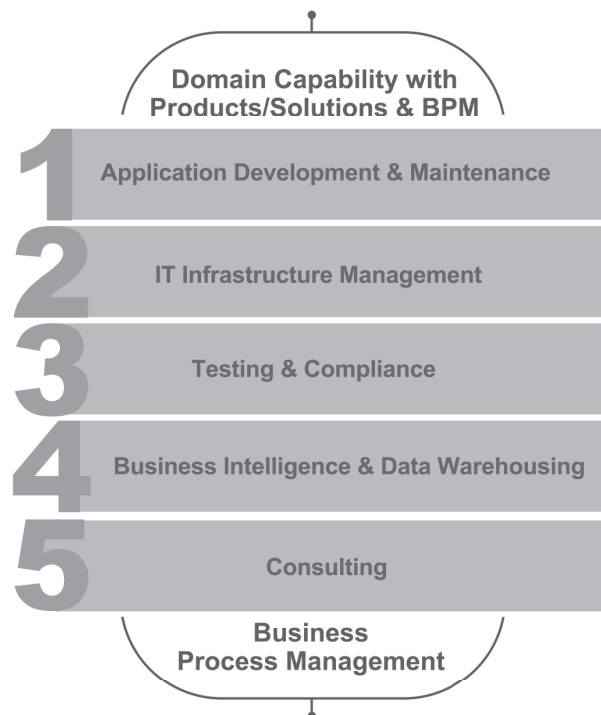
Domain Capability with Products/Solutions & BPM

1 Application Development & Maintenance

2 IT Infrastructure Management

3 Testing & Compliance

4 Business Intelligence & Data Warehousing

5 Consulting

Business Process Management